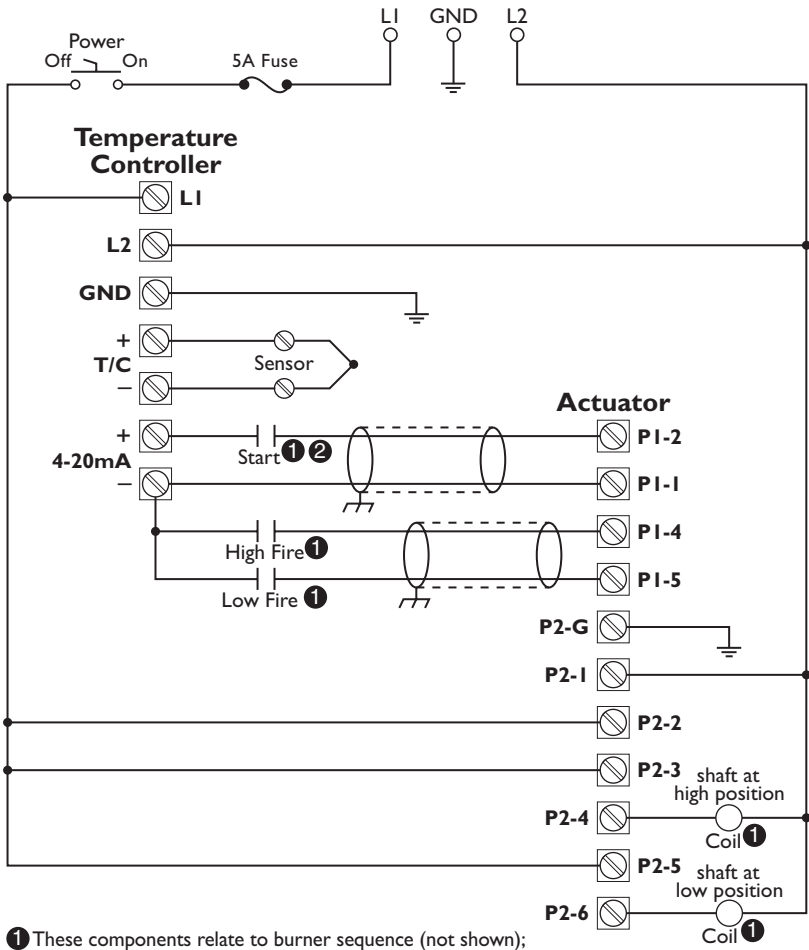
L1 GND L2

Power
Off On

5A Fuse

Temperature Controller

L1

L2

GND

+
T/C
–

Sensor

+
4-20mA
–

Start ❶ ❷

Actuator

P1-2

P1-1

High Fire ❶

P1-4

Low Fire ❶

P1-5

P2-G

P2-1

P2-2

P2-3

shaft at high position

P2-4

Coil ❶

P2-5

shaft at low position

P2-6

Coil ❶

❶ These components relate to burner sequence (not shown);